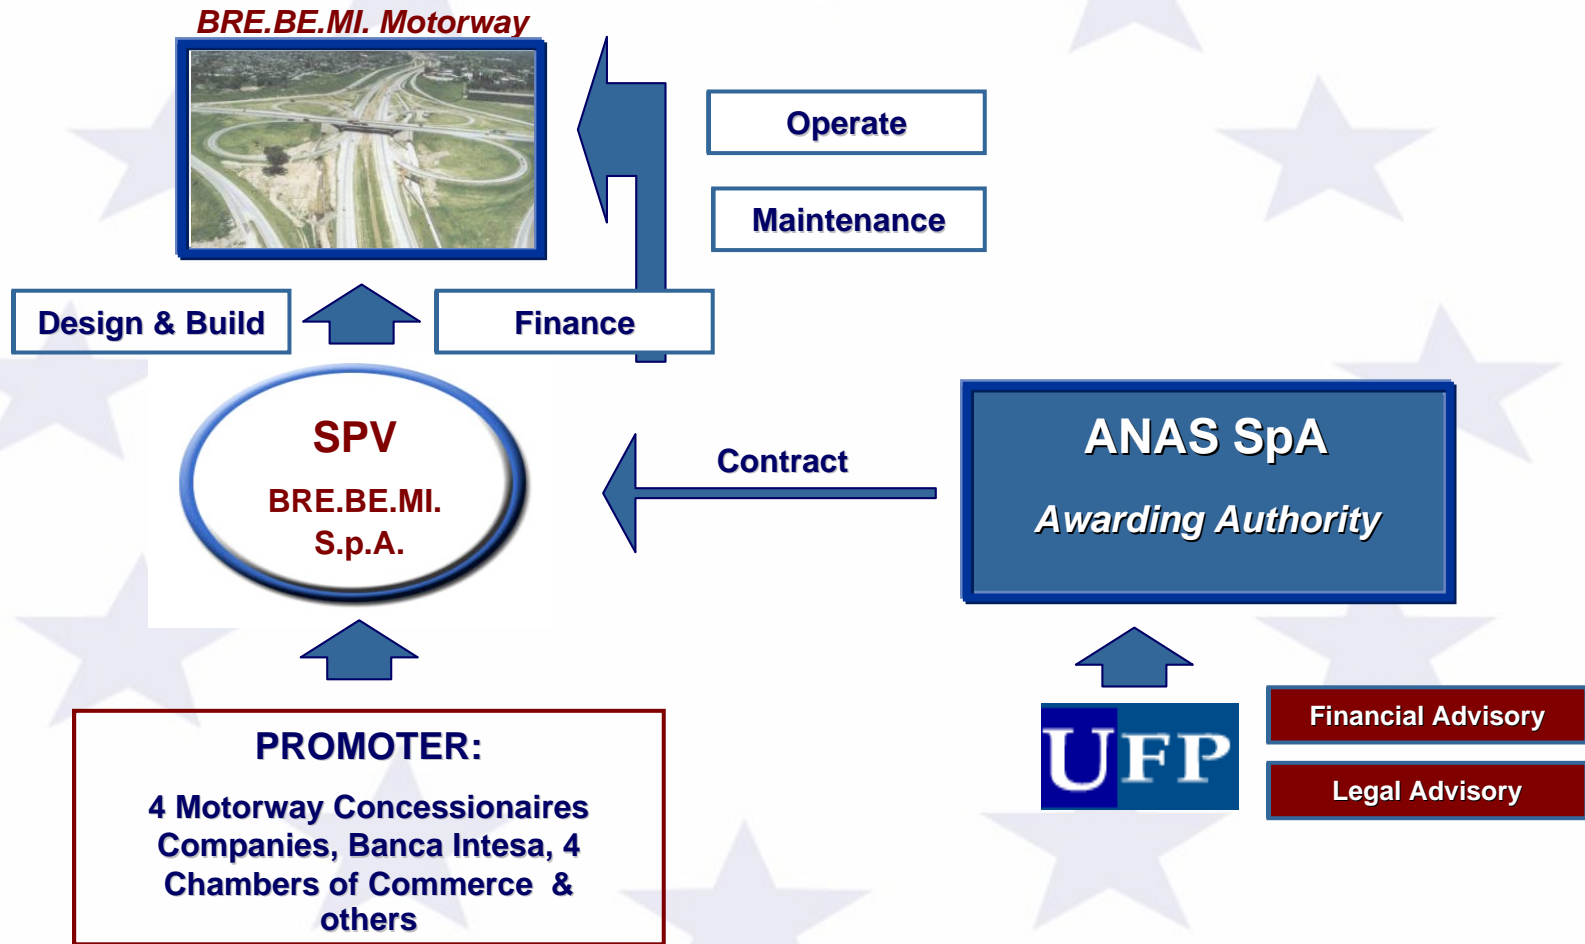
BRE.BE.MI. Motorway

Operate

Maintenance

Design & Build

Finance

SPV

BRE.BE.MI. S.p.A.

Contract

ANAS SpA

Awarding Authority

PROMOTER:

4 Motorway Concessionaires Companies, Banca Intesa, 4 Chambers of Commerce & others

UFP

Financial Advisory

Legal Advisory